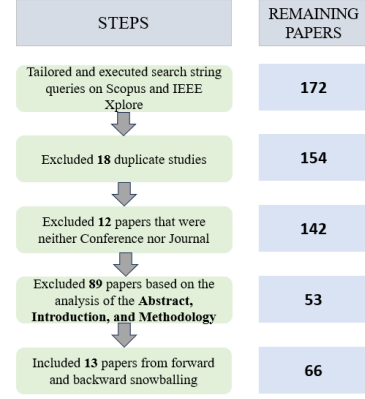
| STEPS | REMAINING PAPERS |
|---|---|
| Tailored and executed search string queries on Scopus and IEEE Xplore | **172** |
| Excluded **18** duplicate studies | **154** |
| Excluded **12** papers that were neither Conference nor Journal | **142** |
| Excluded **89** papers based on the analysis of the **Abstract, Introduction, and Methodology** | **53** |
| Included **13** papers from forward and backward snowballing | **66** |